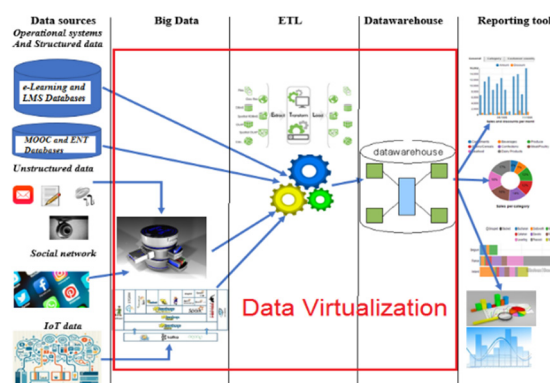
Data sources
Operational systems And Structured data

Big Data

ETL

Datawarehouse

Reporting too

e-Learning and LMS Databases

MOOC and ENT Databases

Unstructured data

Social network

IoT data

Extract Transform Load

datawarehouse

Data Virtualization